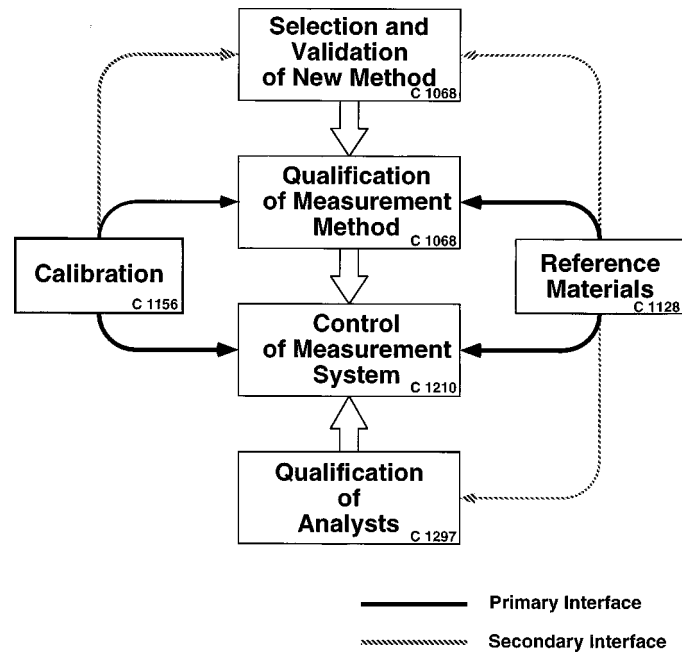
Selection and Validation of New Method
C 1068

Qualification of Measurement Method
C 1068

Calibration
C 1156

Reference Materials
C 1128

Control of Measurement System
C 1210

Qualification of Analysts
C 1297

Primary Interface

Secondary Interface